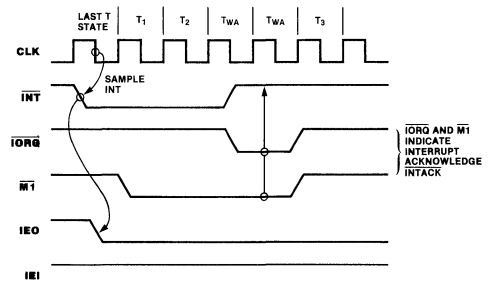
LAST T STATE

$T_1$

$T_2$

$T_{WA}$

$T_{WA}$

$T_3$

CLK

SAMPLE INT

$\overline{INT}$

$\overline{IORQ}$

$\overline{M1}$

IEO

IEI

$\overline{IORQ}$ AND $\overline{M1}$ INDICATE INTERRUPT ACKNOWLEDGE $\overline{INTACK}$